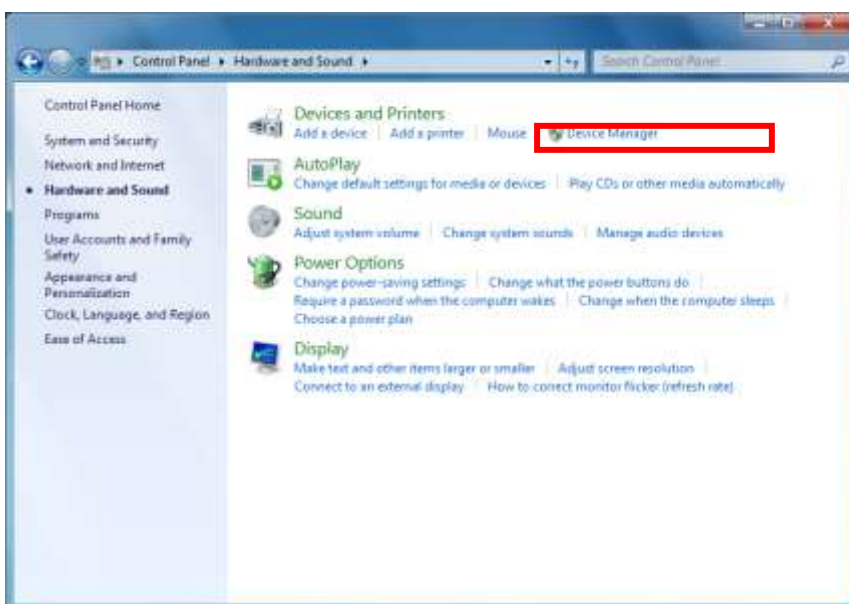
Control Panel ▸ Hardware and Sound ▸

Search Control Panel

Control Panel Home

System and Security

Network and Internet

Hardware and Sound

Programs

User Accounts and Family Safety

Appearance and Personalization

Clock, Language, and Region

Ease of Access

Devices and Printers

Add a device | Add a printer | Mouse | Device Manager

AutoPlay

Change default settings for media or devices | Play CDs or other media automatically

Sound

Adjust system volume | Change system sounds | Manage audio devices

Power Options

Change power-saving settings | Change what the power buttons do | Require a password when the computer wakes | Change when the computer sleeps | Choose a power plan

Display

Make text and other items larger or smaller | Adjust screen resolution | Connect to an external display | How to correct monitor flicker (refresh rate)